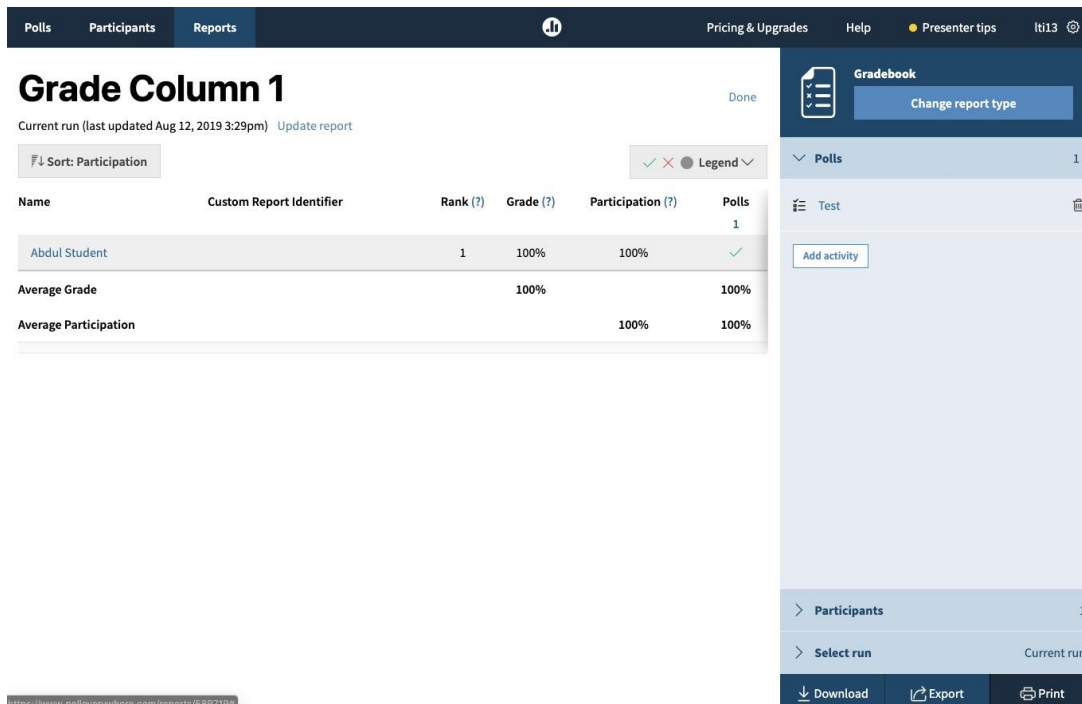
Polls Participants Reports Pricing & Upgrades Help Presenter tips lti13

Grade Column 1

Done

Current run (last updated Aug 12, 2019 3:29pm) Update report

Sort: Participation

✓ ✗ Legend

| Name | Custom Report Identifier | Rank (?) | Grade (?) | Participation (?) | Polls 1 |
|---|---|---|---|---|---|
| Abdul Student | | 1 | 100% | 100% | ✓ |
| Average Grade | | | 100% | | 100% |
| Average Participation | | | | 100% | 100% |

Gradebook

Change report type

Polls 1

Test

Add activity

Participants 1

Select run Current ru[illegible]

Download Export Print

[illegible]